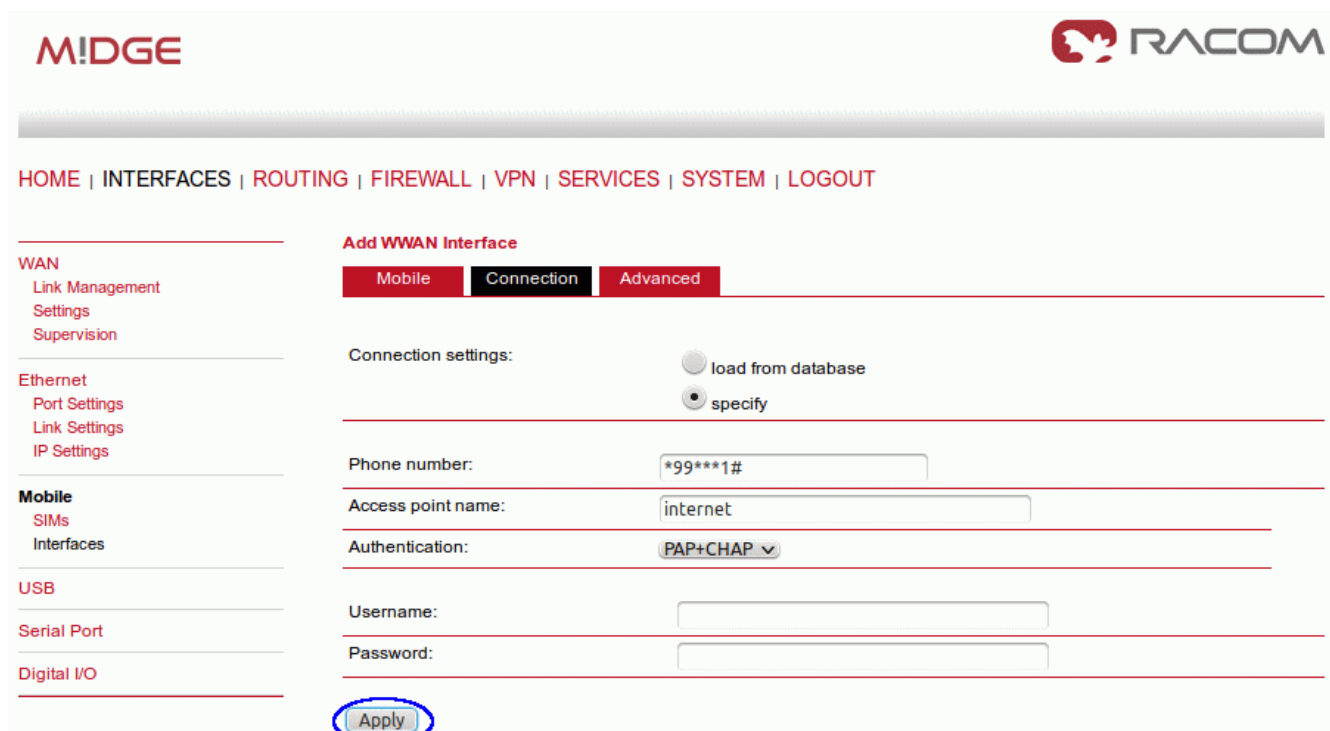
M!DGE

RACOM

HOME | INTERFACES | ROUTING | FIREWALL | VPN | SERVICES | SYSTEM | LOGOUT

WAN
Link Management
Settings
Supervision

Ethernet
Port Settings
Link Settings
IP Settings

Mobile
SIMs
Interfaces

USB

Serial Port

Digital I/O

Add WWAN Interface

Mobile | Connection | Advanced

Connection settings:
load from database
specify

Phone number: *99***1#
Access point name: internet
Authentication: PAP+CHAP

Username:
Password:

Apply